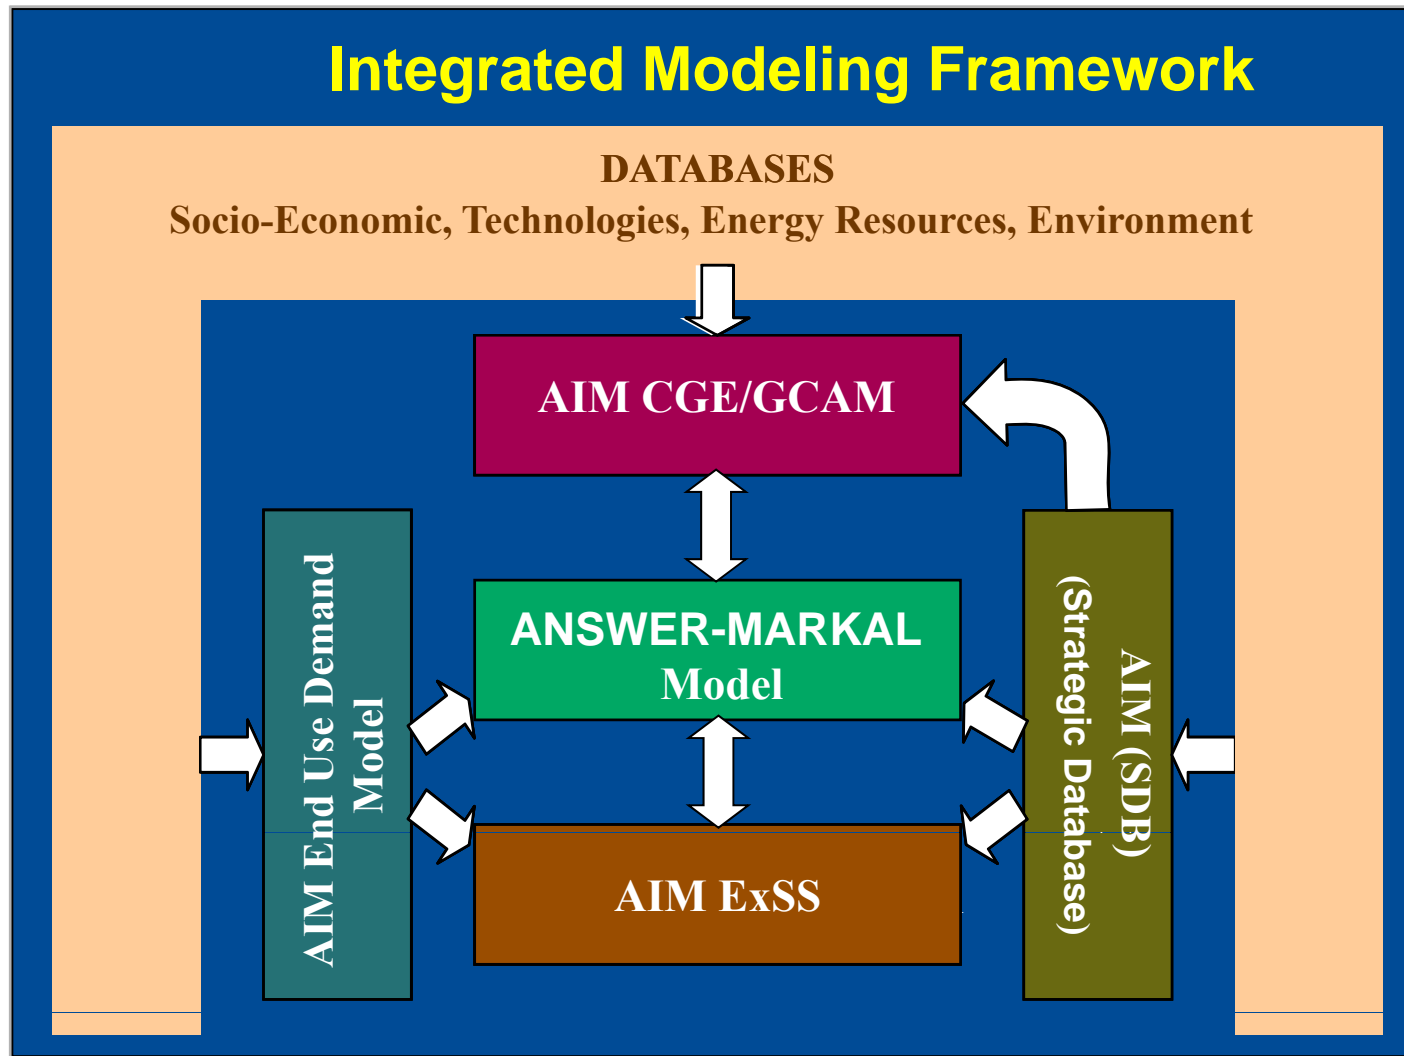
Integrated Modeling Framework

DATABASES
Socio-Economic, Technologies, Energy Resources, Environment

AIM CGE/GCAM

ANSWER-MARKAL
Model

AIM ExSS

AIM End Use Demand Model

AIM (SDB)
(Strategic Database)